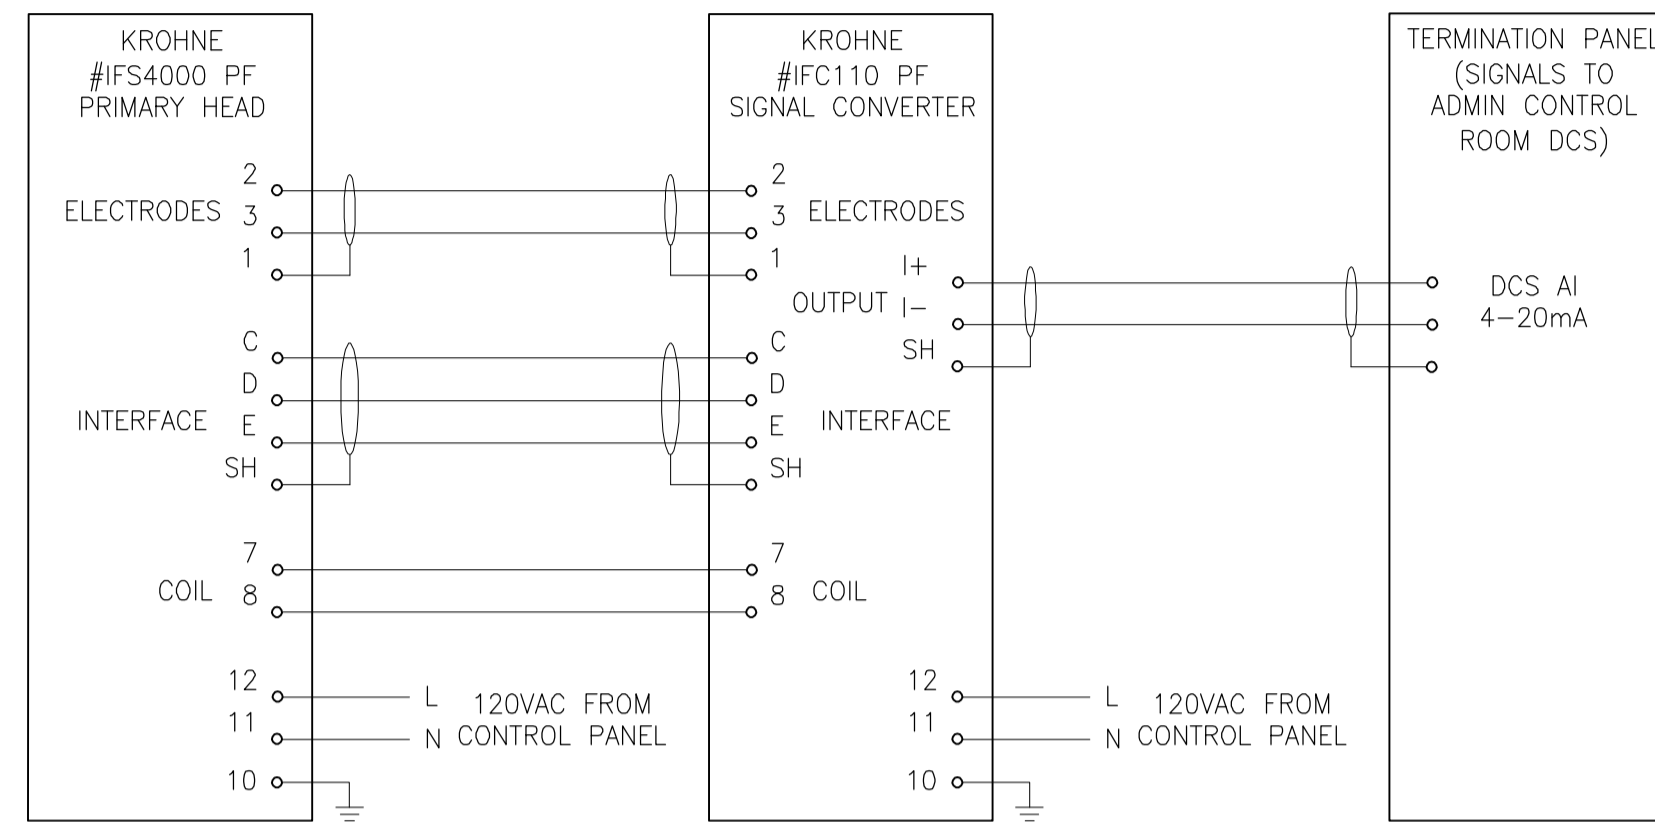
KROHNE
#IFS4000 PF
PRIMARY HEAD

ELECTRODES
2
3
1

INTERFACE
C
D
E
SH

COIL
7
8

12
11
10

L
N
120VAC FROM
CONTROL PANEL

KROHNE
#IFC110 PF
SIGNAL CONVERTER

2
3
1
ELECTRODES

OUTPUT
I+
I−
SH

C
D
E
SH
INTERFACE

7
8
COIL

12
11
10

L
N
120VAC FROM
CONTROL PANEL

TERMINATION PANEL
(SIGNALS TO
ADMIN CONTROL
ROOM DCS)

DCS AI
4−20mA